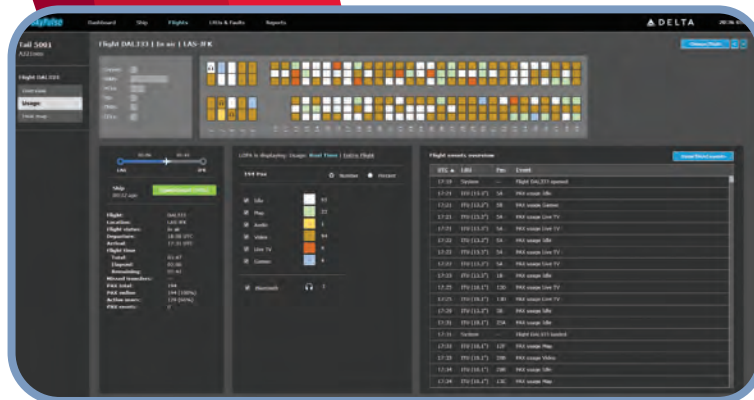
Dashboard Ship Flights LRUs & faults Reports

DELTA

Tail 5001

Flight DAL333

Overview

Usage

Seat map

Flight DAL333 | In air | LAS-JFK

LAS JFK

Ship

Flight:
Location:
Flight status:
Departure:
Arrival:
Flight time
Total:
Elapsed:
Remaining:
Missed transfers:
PAX total:
PAX online:
Active users:
PAX events:

DAL333
LAS-JFK
In air
194
194 (100%)
0

LOPA is displaying: Usage: Real Time | Entire Flight

194 Pax

Number Percent

Idle 93
Play 21
Audio 2
Video 64
Live TV 4
Games 9

Bluetooth 3

Flight events overview

| UTC | LRU | Pax | Event |
|---|---|---|---|
| 17:19 | System | — | Flight DAL333 opened |
| 17:19 | ITU (13.3") | 5A | PAX usage Idle |
| 17:21 | ITU (13.3") | 5B | PAX usage Games |
| 17:21 | ITU (13.3") | 5A | PAX usage Live TV |
| 17:21 | ITU (13.3") | 5A | PAX usage Idle |
| 17:21 | ITU (13.3") | 5A | PAX usage Live TV |
| 17:22 | ITU (13.3") | 5A | PAX usage Idle |
| 17:23 | ITU (13.3") | 1B | PAX usage Live TV |
| 17:25 | ITU (13.3") | 13D | PAX usage Live TV |
| 17:25 | ITU (13.3") | 13D | PAX usage Live TV |
| 17:28 | ITU (13.3") | 5A | PAX usage Idle |
| 17:31 | ITU (13.3") | 23A | PAX usage Idle |
| 17:31 | System | — | Flight DAL333 loaded |
| 17:33 | ITU (10.1") | 13F | PAX usage Map |
| 17:33 | ITU (10.1") | 39B | PAX usage Video |
| 17:34 | ITU (10.1") | 29B | PAX usage Idle |
| 17:34 | ITU (10.1") | 13E | PAX usage Map |